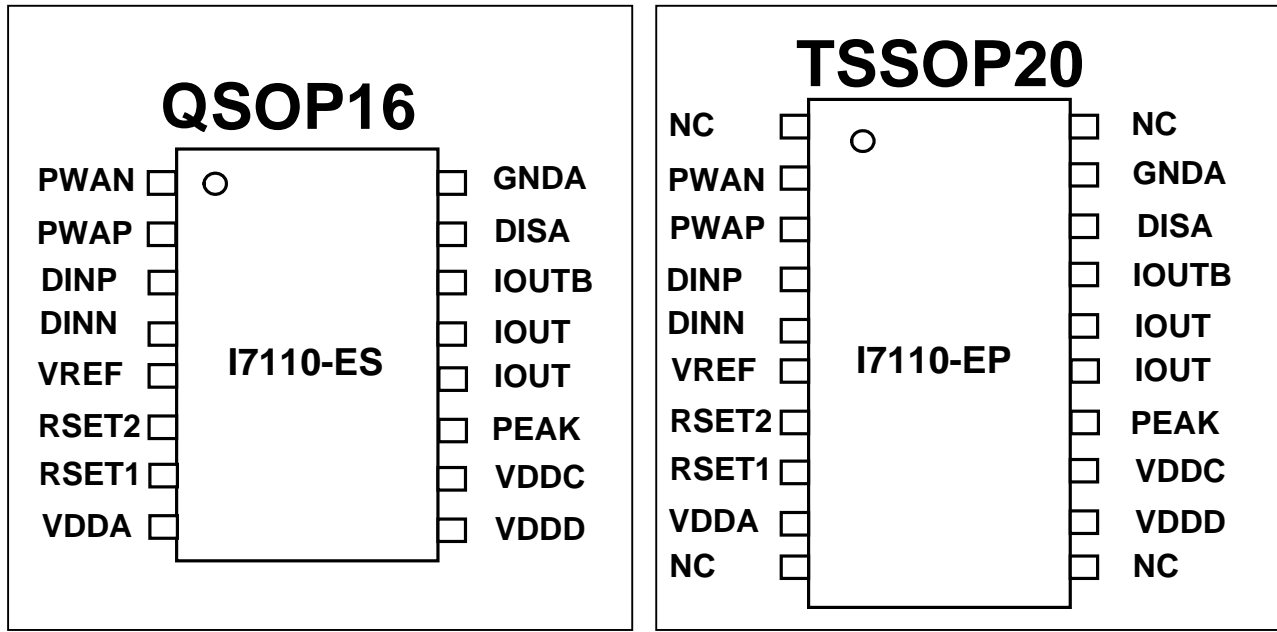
QSOP16

PWAN
PWAP
DINP
DINN
VREF
RSET2
RSET1
VDDA

I7110-ES

GNDA
DISA
IOUTB
IOUT
IOUT
PEAK
VDDC
VDDD

TSSOP20

NC
PWAN
PWAP
DINP
DINN
VREF
RSET2
RSET1
VDDA
NC

I7110-EP

NC
GNDA
DISA
IOUTB
IOUT
IOUT
PEAK
VDDC
VDDD
NC